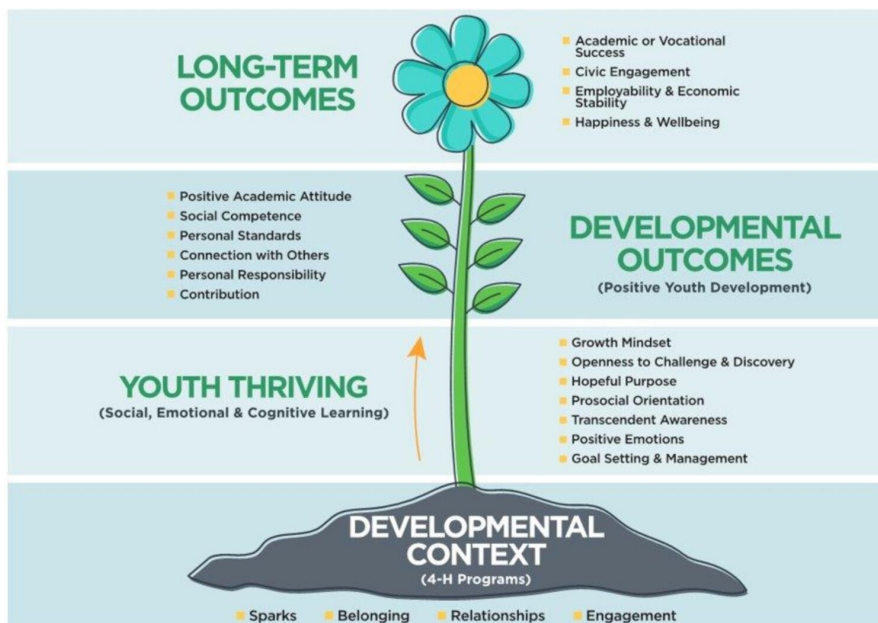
LONG-TERM OUTCOMES

- Academic or Vocational Success
- Civic Engagement
- Employability & Economic Stability
- Happiness & Wellbeing

- Positive Academic Attitude
- Social Competence
- Personal Standards
- Connection with Others
- Personal Responsibility
- Contribution

DEVELOPMENTAL OUTCOMES
(Positive Youth Development)

YOUTH THRIVING
(Social, Emotional & Cognitive Learning)

- Growth Mindset
- Openness to Challenge & Discovery
- Hopeful Purpose
- Prosocial Orientation
- Transcendent Awareness
- Positive Emotions
- Goal Setting & Management

DEVELOPMENTAL CONTEXT
(4-H Programs)

- Sparks
- Belonging
- Relationships
- Engagement